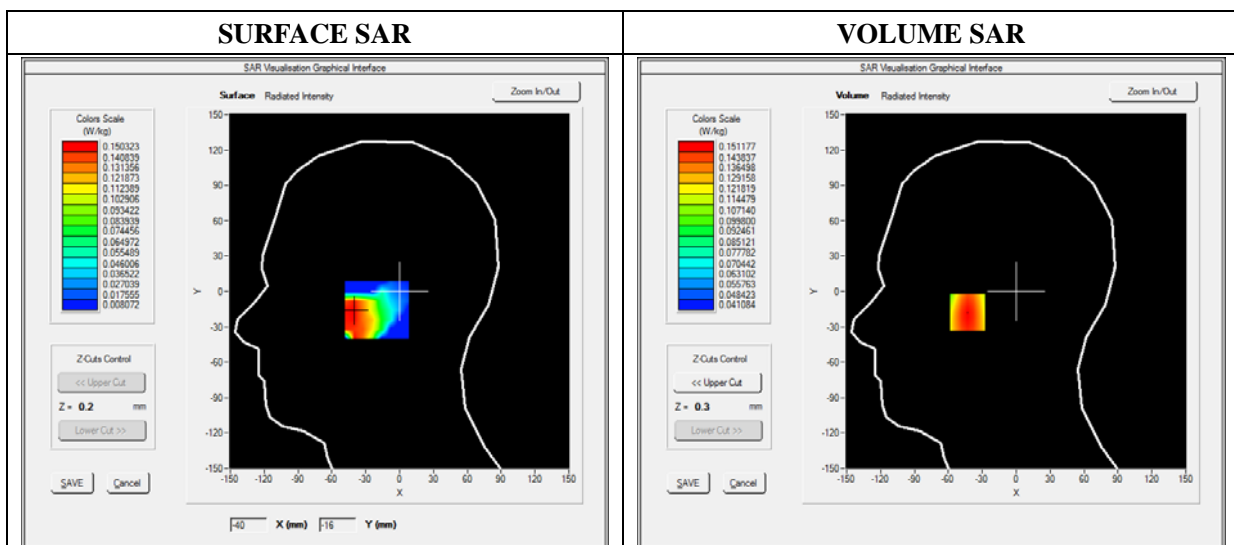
| SURFACE SAR | VOLUME SAR |
|---|---|
| SAR Visualisation Graphical Interface | SAR Visualisation Graphical Interface |

SAR Visualisation Graphical Interface

Surface Radiated Intensity

Zoom In/Out

Colors Scale (W/kg)

0.150323
0.140839
0.131356
0.121873
0.112389
0.102906
0.093422
0.083939
0.074456
0.064972
0.055489
0.046006
0.036522
0.027039
0.017555
0.008072

150
120
90
60
30
0
-30
-60
-90
-120
-150

Y

-150 -120 -90 -60 -30 0 30 60 90 120 150

X

Z-Cuts Control

<< Upper Cut

Z = 0.2 mm

Lower Cut >>

SAVE

Cancel

-40 X (mm) -16 Y (mm)

SAR Visualisation Graphical Interface

Volume Radiated Intensity

Zoom In/Out

Colors Scale (W/kg)

0.151177
0.143837
0.136498
0.129158
0.121819
0.114479
0.107140
0.099800
0.092461
0.085121
0.077782
0.070442
0.063102
0.055763
0.048423
0.041084

150
120
90
60
30
0
-30
-60
-90
-120
-150

Y

-150 -120 -90 -60 -30 0 30 60 90 120 150

X

Z-Cuts Control

<< Upper Cut

Z = 0.3 mm

Lower Cut >>

SAVE

Cancel